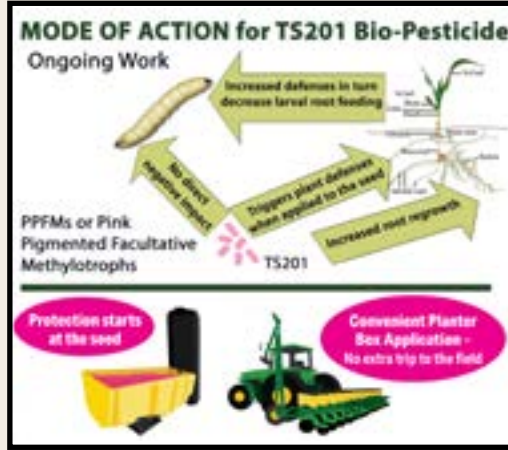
MODE OF ACTION for TS201 Bio-Pesticide

Ongoing Work

Increased defenses in turn decrease larval root feeding

No direct negative impact

Triggers plant defenses when applied to the seed

Increased root regrowth

PPFMs or Pink Pigmented Facultative Methylotrophs

TS201

Protection starts at the seed

Convenient Planter Box Application - No extra trip to the field